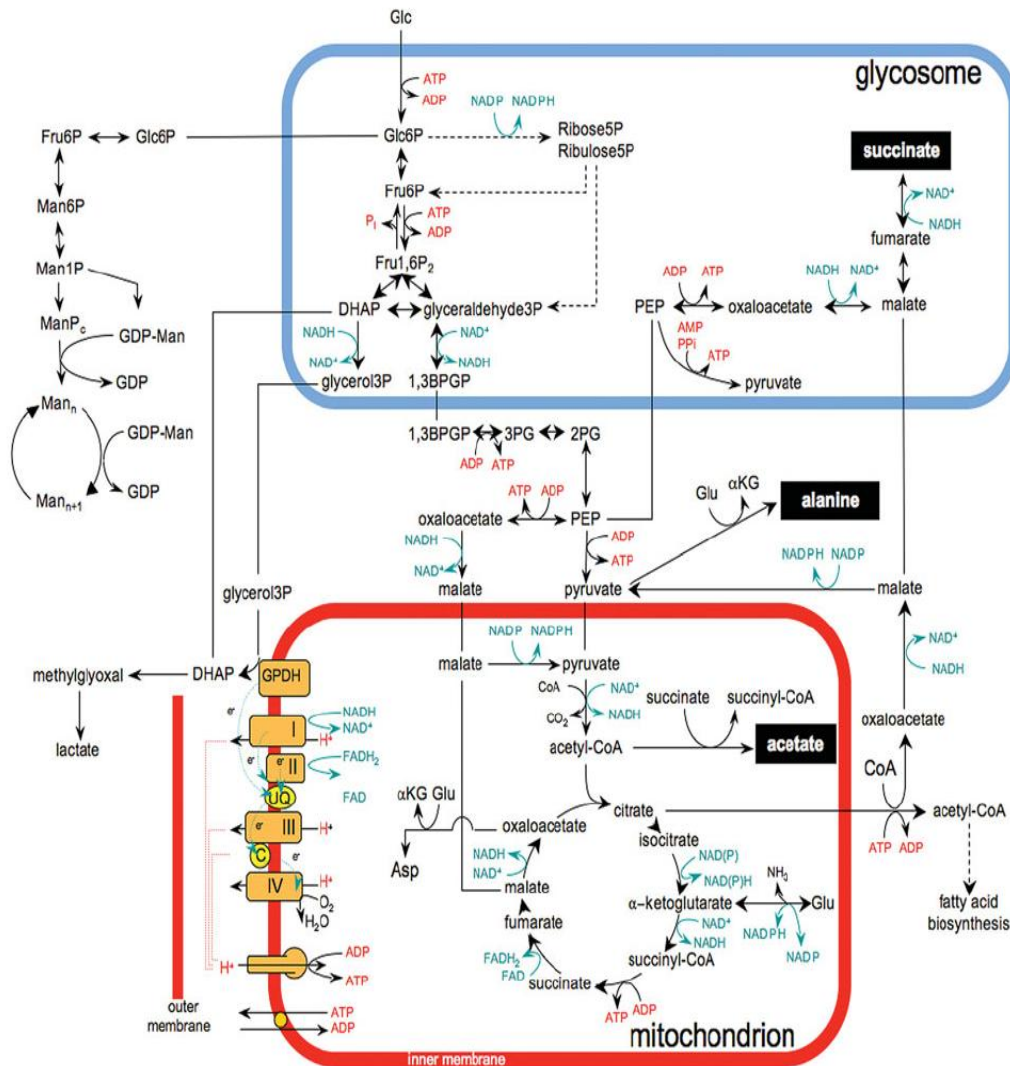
Glc
ATP
ADP
glycosome
NADP NADPH
Fru6P Glc6P Glc6P Ribose5P Ribulose5P
succinate
Fru6P
Man6P
$P_i$ ATP ADP
NAD⁺ NADH
fumarate
Man1P
Fru1,6$P_2$
ADP ATP
NADH NAD⁺
DHAP glyceraldehyde3P
PEP oxaloacetate malate
$ManP_c$ GDP-Man
NADH NAD⁺
NAD⁺ NADH
AMP PPi ATP
GDP
glycerol3P 1,3BPGP
pyruvate
$Man_n$
GDP-Man
1,3BPGP 3PG 2PG
$Man_{n+1}$ GDP
ADP ATP
ATP ADP
Glu αKG
alanine
oxaloacetate PEP
NADH NAD⁺
ADP ATP
NADPH NADP
malate pyruvate
malate
glycerol3P
NADP NADPH
NAD⁺ NADH
methylglyoxal DHAP
GPDH
malate pyruvate
CoA NAD⁺ NADH
$CO_2$
succinate succinyl-CoA
lactate
e⁻
I NADH NAD⁺ H⁺
oxaloacetate
II $FADH_2$
FAD
acetyl-CoA
acetate
CoA
UQ
αKG Glu
citrate
acetyl-CoA
e⁻ III H⁺
C
e⁻
oxaloacetate
isocitrate
Asp
ATP ADP
NADH NAD⁺
NAD(P) NAD(P)H
$NH_3$
IV H⁺ $O_2$ $H_2O$
malate
α–ketoglutarate Glu
fatty acid biosynthesis
fumarate
NAD⁺ NADH
NADPH NADP
$FADH_2$ FAD
succinyl-CoA
H⁺ ADP ATP
succinate
ATP ADP
outer membrane
ATP ADP
mitochondrion
inner membrane